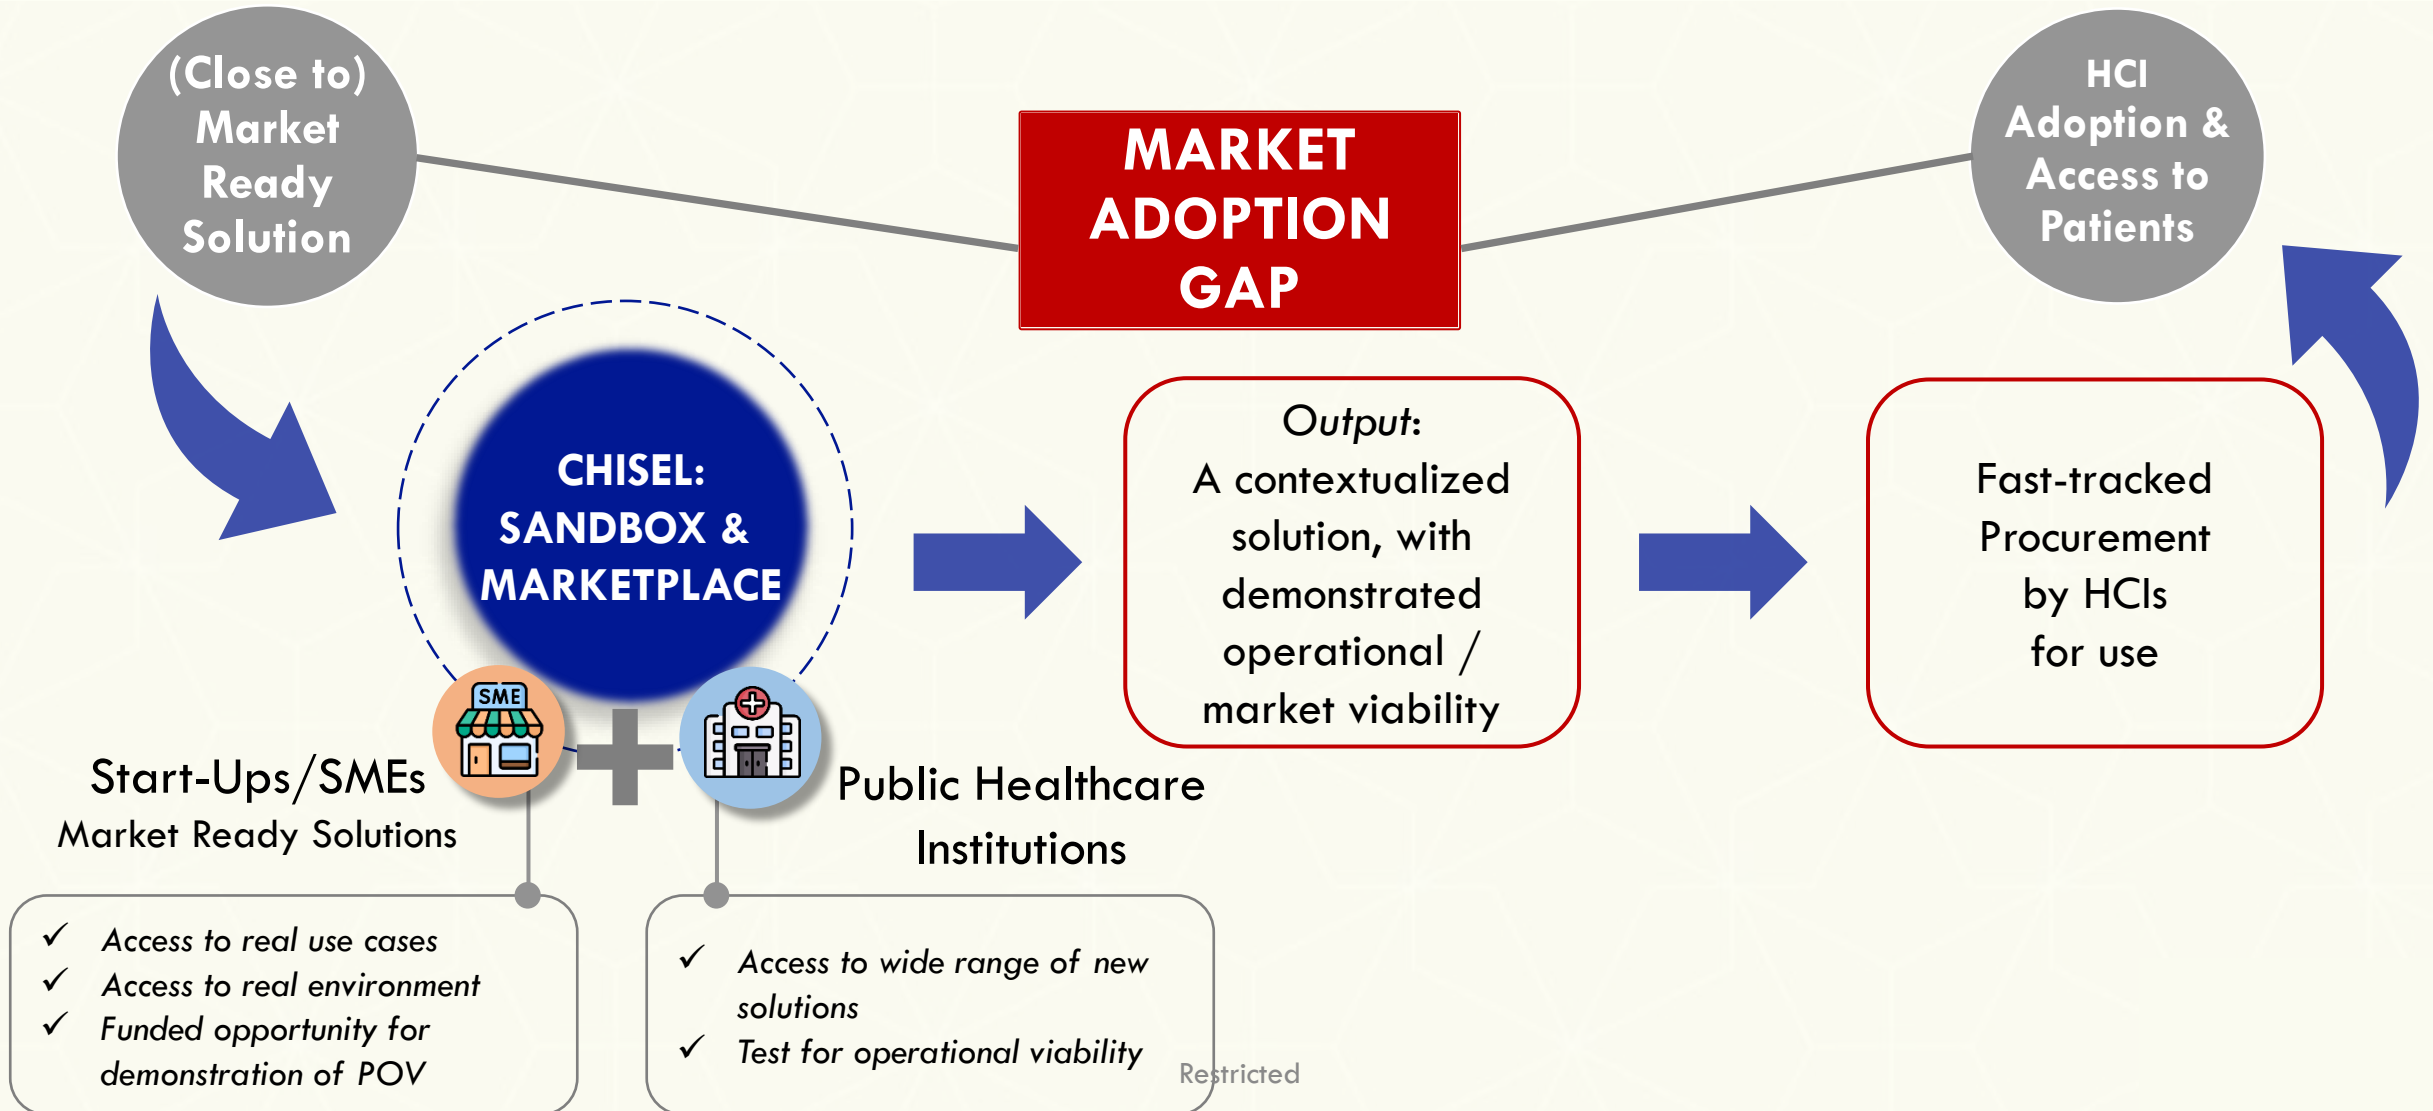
(Close to) Market Ready Solution

MARKET ADOPTION GAP

HCI Adoption & Access to Patients

CHISEL: SANDBOX & MARKETPLACE

Output:
A contextualized solution, with demonstrated operational / market viability

Fast-tracked Procurement by HCIs for use

SME

Start-Ups/SMEs
Market Ready Solutions

Public Healthcare Institutions

✓ Access to real use cases
✓ Access to real environment
✓ Funded opportunity for demonstration of POV

✓ Access to wide range of new solutions
✓ Test for operational viability

Restricted